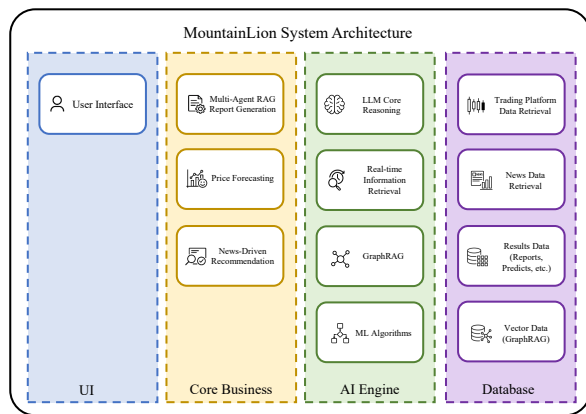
MountainLion System Architecture

User Interface

UI

Multi-Agent RAG Report Generation

Price Forecasting

News-Driven Recommendation

Core Business

LLM Core Reasoning

Real-time Information Retrieval

GraphRAG

ML Algorithms

AI Engine

Trading Platform Data Retrieval

News Data Retrieval

Results Data (Reports, Predicts, etc.)

Vector Data (GraphRAG)

Database